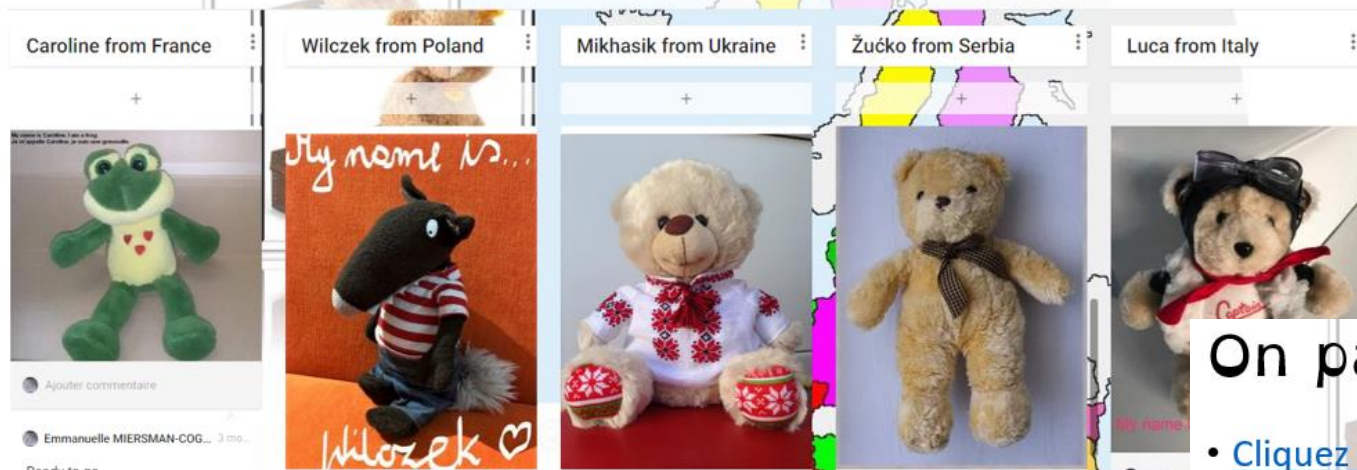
Caroline from France

+

My name is Caroline. I am a frog.
Je m'appelle Caroline, je suis une grenouille.

Ajouter commentaire

Emmanuelle MIERSMAN-COG... 3 mo...

Ready to go

Wilczek from Poland

+

My name is...

Wilczek ♡

Mikhasik from Ukraine

+

Žućko from Serbia

+

Luca from Italy

+

My name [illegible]

On pa

• Cliquez